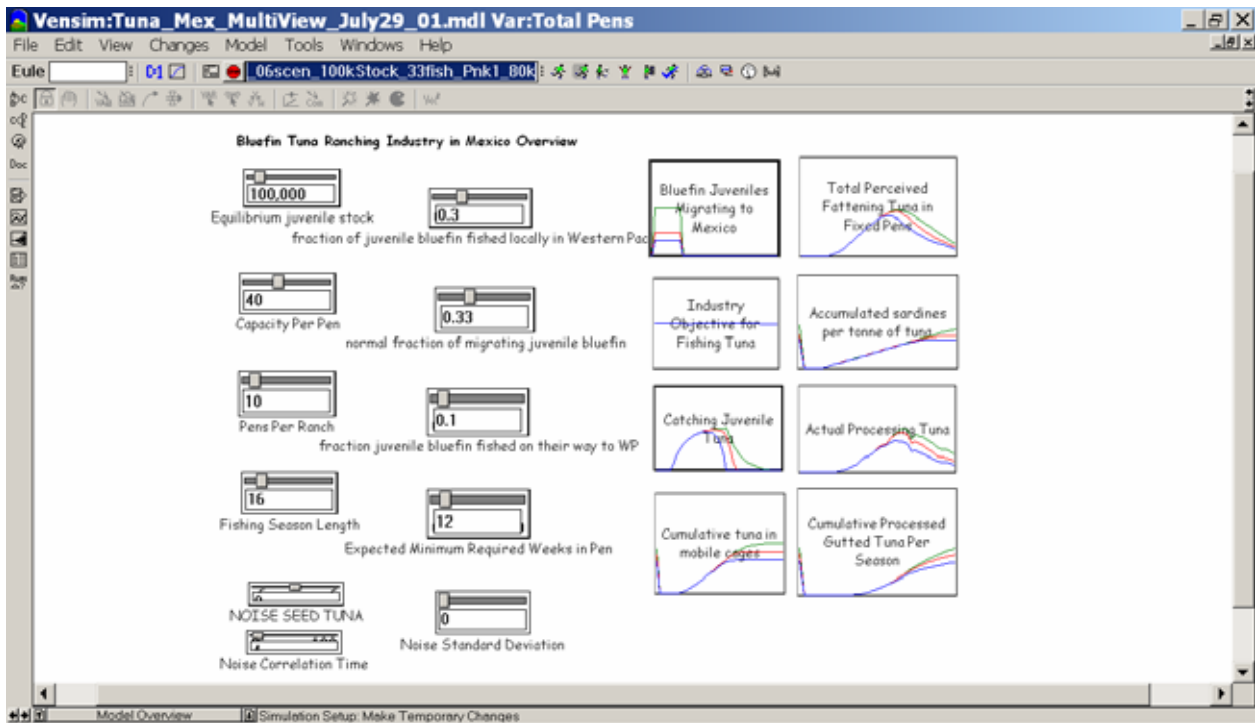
Vensim:Tuna_Mex_MultiView_July29_01.mdl Var:Total Pens

File Edit View Changes Model Tools Windows Help

Eule

_06scen_100kStock_33fish_Pnk1_80k

Doc

Bluefin Tuna Ranching Industry in Mexico Overview

100,000
Equilibrium juvenile stock

0.3
fraction of juvenile bluefin fished locally in Western Pac

40
Capacity Per Pen

0.33
normal fraction of migrating juvenile bluefin

10
Pens Per Ranch

0.1
fraction juvenile bluefin fished on their way to WP

16
Fishing Season Length

12
Expected Minimum Required Weeks in Pen

NOISE SEED TUNA

Noise Correlation Time

0
Noise Standard Deviation

Bluefin Juveniles Migrating to Mexico

Total Perceived Fattening Tuna in Fixed Pens

Industry Objective for Fishing Tuna

Accumulated sardines per tonne of tuna

Catching Juvenile Tuna

Actual Processing Tuna

Cumulative tuna in mobile cages

Cumulative Processed Gutted Tuna Per Season

Model Overview

Simulation Setup: Make Temporary Changes